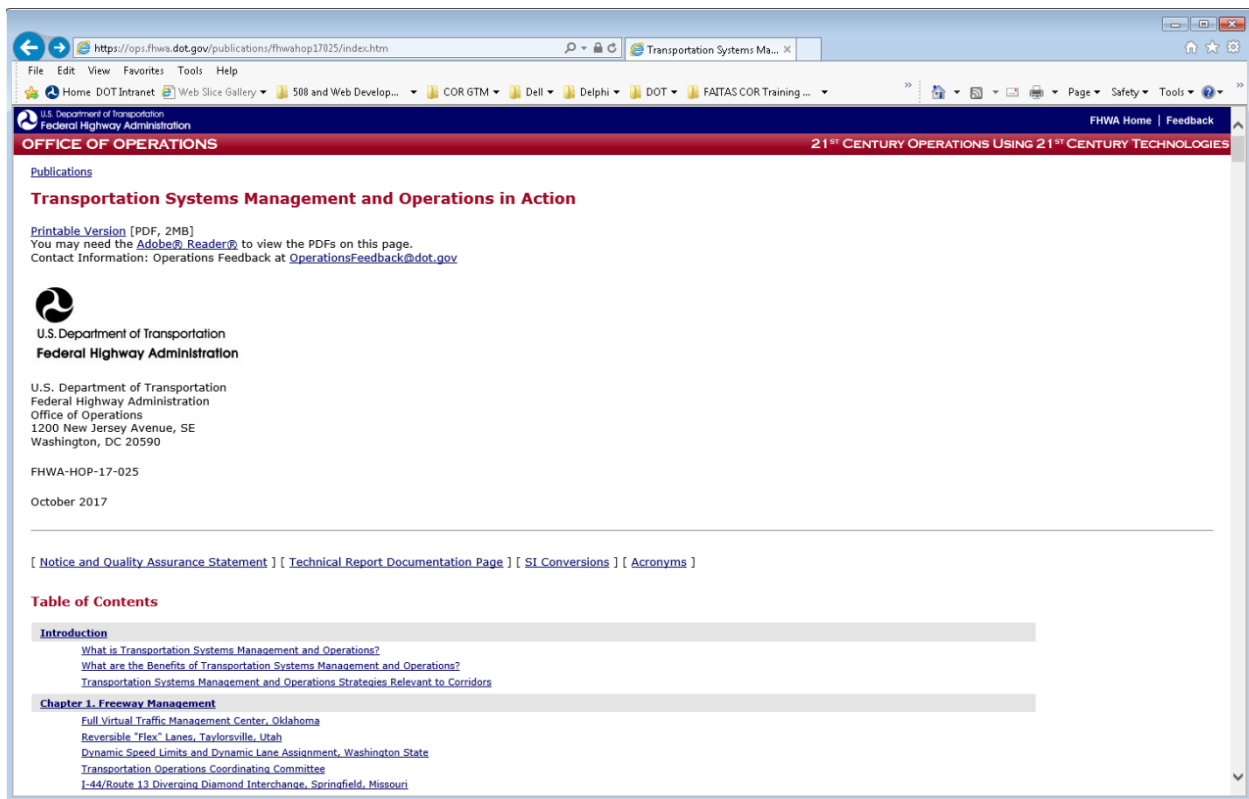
https://ops.fhwa.dot.gov/publications/fhwahop17025/index.htm

Transportation Systems Ma...

File Edit View Favorites Tools Help

Home DOT Intranet Web Slice Gallery 508 and Web Develop... COR GTM Dell Delphi DOT FAITAS COR Training ...

Page Safety Tools

U.S. Department of Transportation
Federal Highway Administration

FHWA Home | Feedback

OFFICE OF OPERATIONS

21ST CENTURY OPERATIONS USING 21ST CENTURY TECHNOLOGIES

Publications

Transportation Systems Management and Operations in Action

Printable Version [PDF, 2MB]
You may need the Adobe® Reader® to view the PDFs on this page.
Contact Information: Operations Feedback at OperationsFeedback@dot.gov

U.S. Department of Transportation
Federal Highway Administration

U.S. Department of Transportation
Federal Highway Administration
Office of Operations
1200 New Jersey Avenue, SE
Washington, DC 20590

FHWA-HOP-17-025

October 2017

[ Notice and Quality Assurance Statement ] [ Technical Report Documentation Page ] [ SI Conversions ] [ Acronyms ]

Table of Contents

Introduction
What is Transportation Systems Management and Operations?
What are the Benefits of Transportation Systems Management and Operations?
Transportation Systems Management and Operations Strategies Relevant to Corridors

Chapter 1. Freeway Management
Full Virtual Traffic Management Center, Oklahoma
Reversible "Flex" Lanes, Taylorsville, Utah
Dynamic Speed Limits and Dynamic Lane Assignment, Washington State
Transportation Operations Coordinating Committee
I-44/Route 13 Diverging Diamond Interchange, Springfield, Missouri